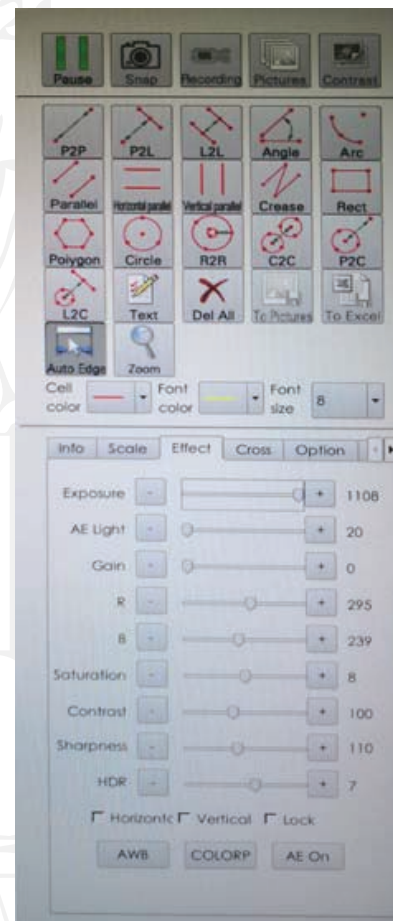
Pause Snap Recording Pictures Contrast

P2P P2L L2L Angle Arc
Parallel Horizontal parallel Vertical parallel Crease Rect
Polygon Circle R2R C2C P2C
L2C Text Del All To Pictures To Excel
Auto Edge Zoom

Cell color Font color Font size 8

Info Scale Effect Cross Option

Exposure - + 1108
AE Light - + 20
Gain - + 0
R - + 295
B - + 239
Saturation - + 8
Contrast - + 100
Sharpness - + 110
HDR - + 7

Horizontc Vertical Lock

AWB COLORP AE On